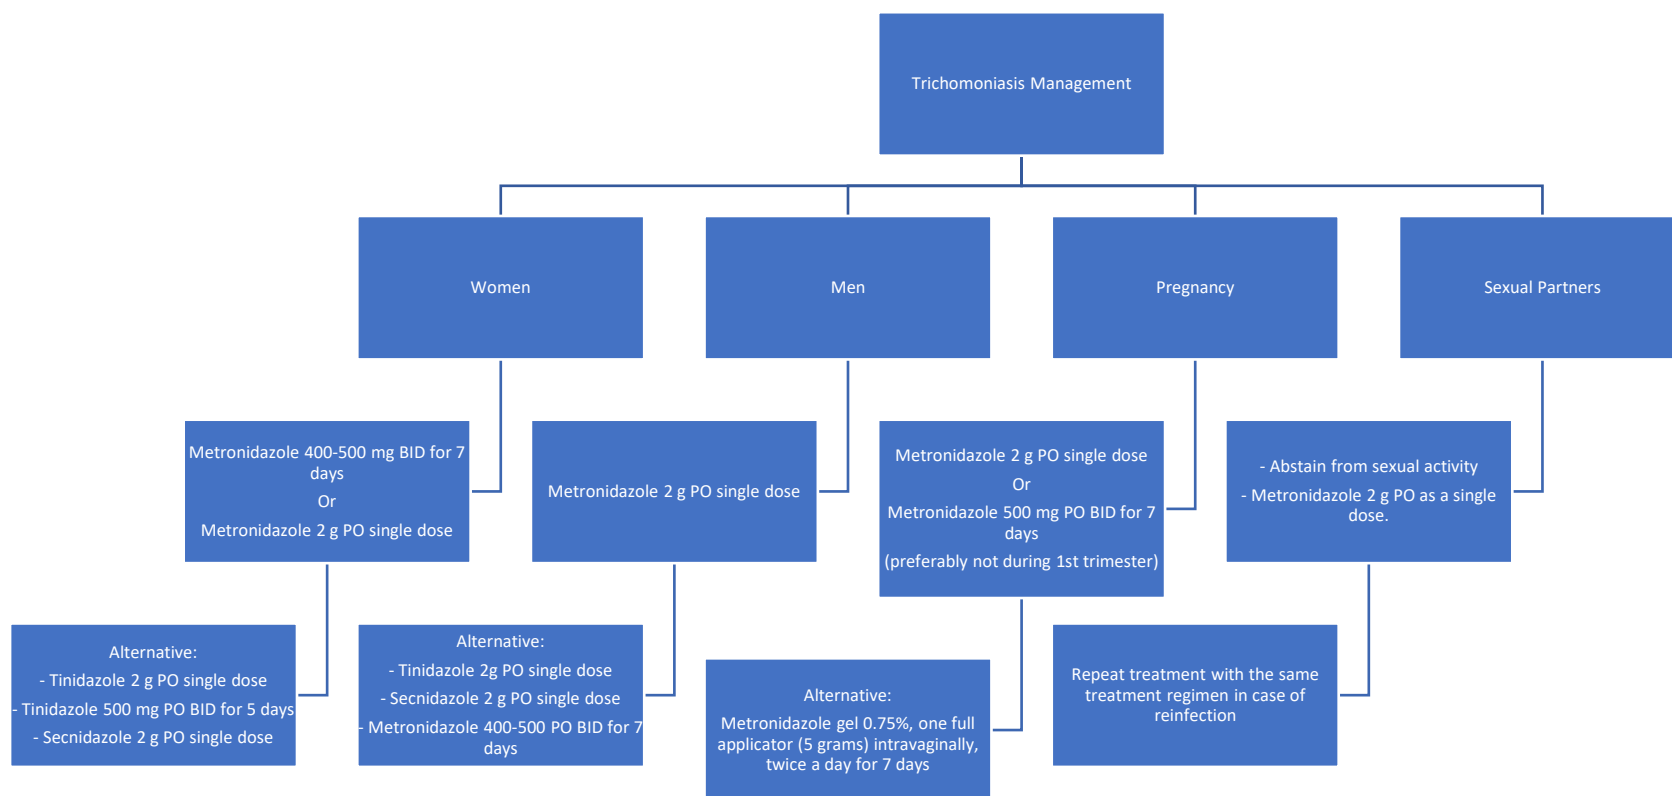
Trichomoniasis Management

Women

Men

Pregnancy

Sexual Partners

Metronidazole 400-500 mg BID for 7 days

Or

Metronidazole 2 g PO single dose

Metronidazole 2 g PO single dose

Metronidazole 2 g PO single dose

Or

Metronidazole 500 mg PO BID for 7 days

(preferably not during 1st trimester)

- Abstain from sexual activity

- Metronidazole 2 g PO as a single dose.

Alternative:

- Tinidazole 2 g PO single dose

- Tinidazole 500 mg PO BID for 5 days

- Secnidazole 2 g PO single dose

Alternative:

- Tinidazole 2g PO single dose

- Secnidazole 2 g PO single dose

- Metronidazole 400-500 PO BID for 7 days

Alternative:

Metronidazole gel 0.75%, one full applicator (5 grams) intravaginally, twice a day for 7 days

Repeat treatment with the same treatment regimen in case of reinfection